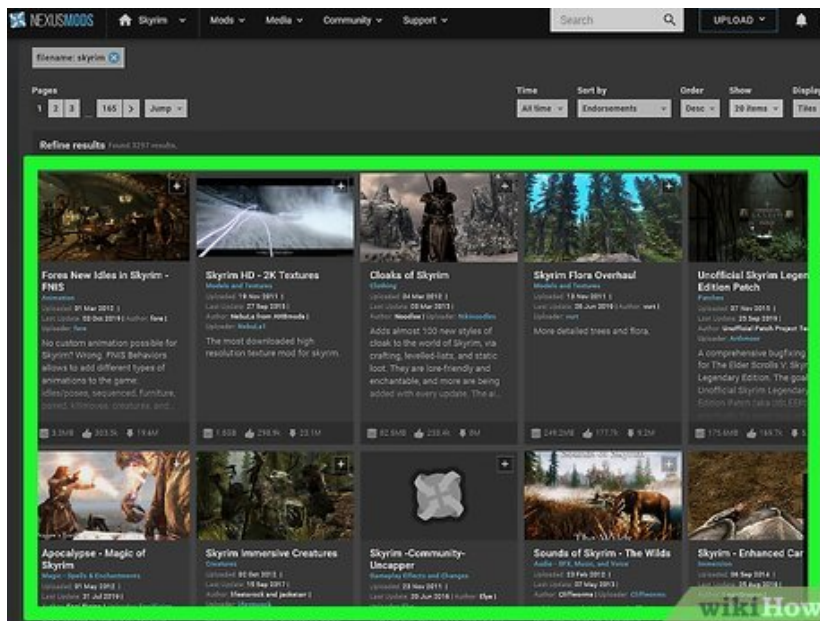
NEXUSMODS Skyrim Mods Media Community Support Search UPLOAD

filename: skyrim

Pages
1 2 3 ... 165 > Jump

Time
All time

Sort by
Endorsements

Order
Desc

Show
20 items

Display
Tiles

Refine results Found 3297 results.

Fores New Idles in Skyrim - FNIS
Animation
Uploaded: 01 Mar 2012 | Last Update: 05 Oct 2019 | Author: fore | Uploader: fore
No custom animation possible for Skyrim? Wrong. FNIS Behaviors allows to add different types of animations to the game: idles/poses, sequenced, furniture, paired, killmoves, creatures, and...
3.3MB 303.5k 19.4M

Skyrim HD - 2K Textures
Models and Textures
Uploaded: 19 Nov 2011 | Last Update: 27 Sep 2013 | Author: Nebula from HHBmods | Uploader: NebuLa1
The most downloaded high resolution texture mod for skyrim.
1.5GB 298.9k 23.1M

Cloaks of Skyrim
Clothing
Uploaded: 04 Mar 2012 | Last Update: 03 Mar 2021 | Author: Noodles | Uploader: Nikinoodles
Adds almost 100 new styles of cloak to the world of Skyrim, via crafting, levelled-lists, and static loot. They are lore-friendly and enchantable, and more are being added with every update. The ai...
82.5MB 238.4k 9M

Skyrim Flora Overhaul
Models and Textures
Uploaded: 13 Nov 2011 | Last Update: 20 Jun 2019 | Author: vurt | Uploader: vurt
More detailed trees and flora.
249.2MB 177.7k 9.2M

Unofficial Skyrim Legen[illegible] Edition Patch
Patches
Uploaded: 07 Nov 2015 | Last Update: 25 Sep 2019 | Author: Unofficial Patch Project Te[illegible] | Uploader: Arthmoor
A comprehensive bugfixing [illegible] for The Elder Scrolls V: Sky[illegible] Legendary Edition. The goal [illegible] Unofficial Skyrim Legenda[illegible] Edition Patch (aka USLEEP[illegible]
175.8MB 169.7k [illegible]

Apocalypse - Magic of Skyrim
Magic - Spells & Enchantments
Uploaded: 01 May 2012 | Last Update: 31 Jul 2019 |

Skyrim Immersive Creatures
Creatures
Uploaded: 02 Oct 2013 | Last Update: 15 Sep 2017 | Author: lifestorock and jackstarr | Uploader: lifestorock

Skyrim -Community-Uncapper
Gameplay Effects and Changes
Uploaded: 08 Nov 2011 | Last Update: 20 Jun 2016 | Author: Elys | Uploader: Elys

Sounds of Skyrim - The Wilds
Audio - SFX, Music, and Voice
Uploaded: 23 Feb 2012 | Last Update: 23 Nov 2012 | Author: Cliffworms | Uploader: Cliffworms

Skyrim - Enhanced Car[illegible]
Immersion
Uploaded: 06 Sep 2014 | Last Update: 25 Sep 2019 |

wikiHow